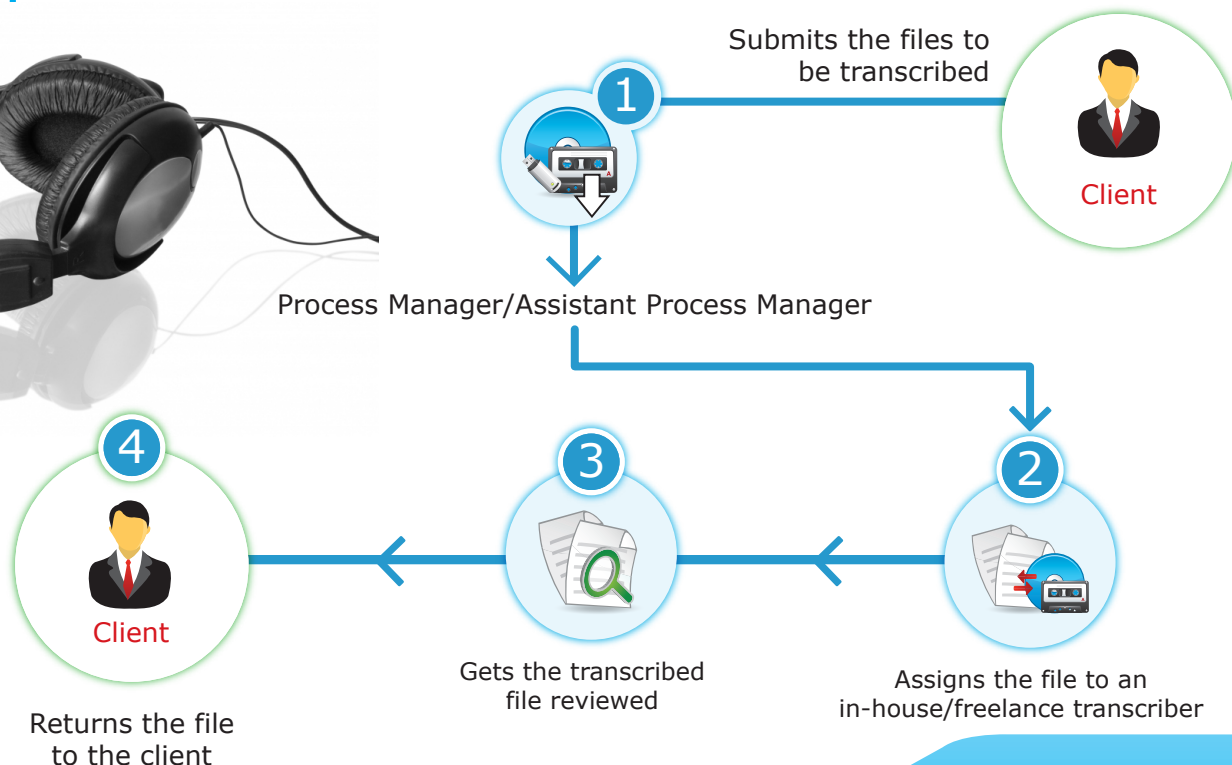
Submits the files to be transcribed

1

Client

Process Manager/Assistant Process Manager

4

Client

3

2

Gets the transcribed file reviewed

Assigns the file to an in-house/freelance transcriber

Returns the file to the client